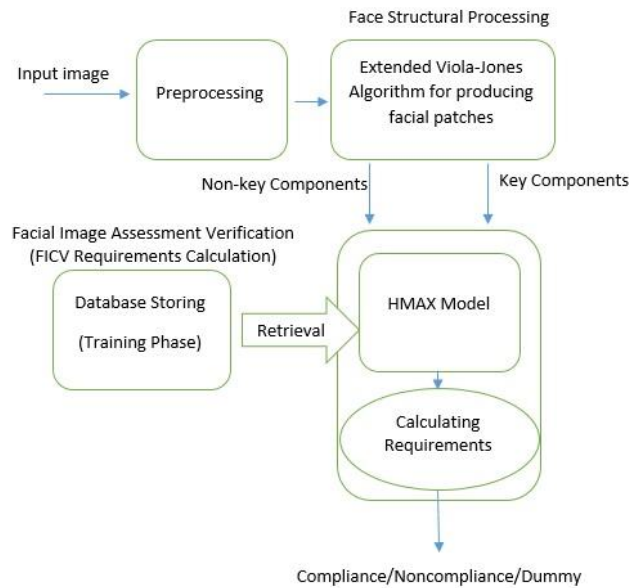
Face Structural Processing

Input image

Preprocessing

Extended Viola-Jones Algorithm for producing facial patches

Non-key Components

Key Components

Facial Image Assessment Verification (FICV Requirements Calculation)

Database Storing

(Training Phase)

Retrieval

HMAX Model

Calculating Requirements

Compliance/Noncompliance/Dummy